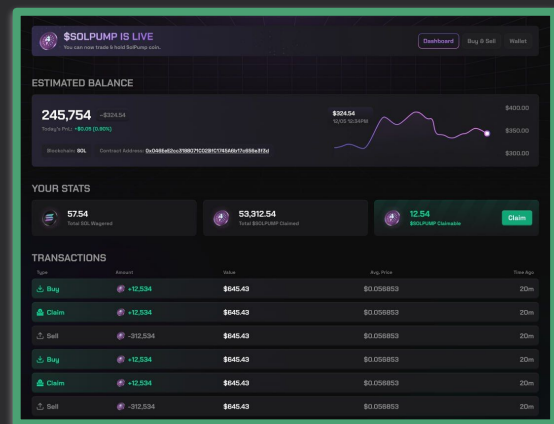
$SOLPUMP IS LIVE
You can now trade & hold SolPump coin.

Dashboard Buy & Sell Wallet

ESTIMATED BALANCE

245,754 ~$324.54
Today's PnL: +$0.05 (0.80%)

$324.54
12/05 12:34PM

$400.00
$350.00
$300.00

Blockchain: SOL Contract Address: 0x0486a62cc3188071C029fC1745A6b17c658e3f2d

YOUR STATS

57.54
Total SOL Wagered

53,312.54
Total $SOLPUMP Claimed

12.54
$SOLPUMP Claimable

Claim

TRANSACTIONS

| Type | Amount | Value | Avg. Price | Time Ago |
|---|---|---|---|---|
| Buy | +12,534 | $645.43 | $0.058853 | 20m |
| Claim | +12,534 | $645.43 | $0.058853 | 20m |
| Sell | -312,534 | $645.43 | $0.058853 | 20m |
| Buy | +12,534 | $645.43 | $0.058853 | 20m |
| Claim | +12,534 | $645.43 | $0.058853 | 20m |
| Sell | -312,534 | $645.43 | $0.058853 | 20m |